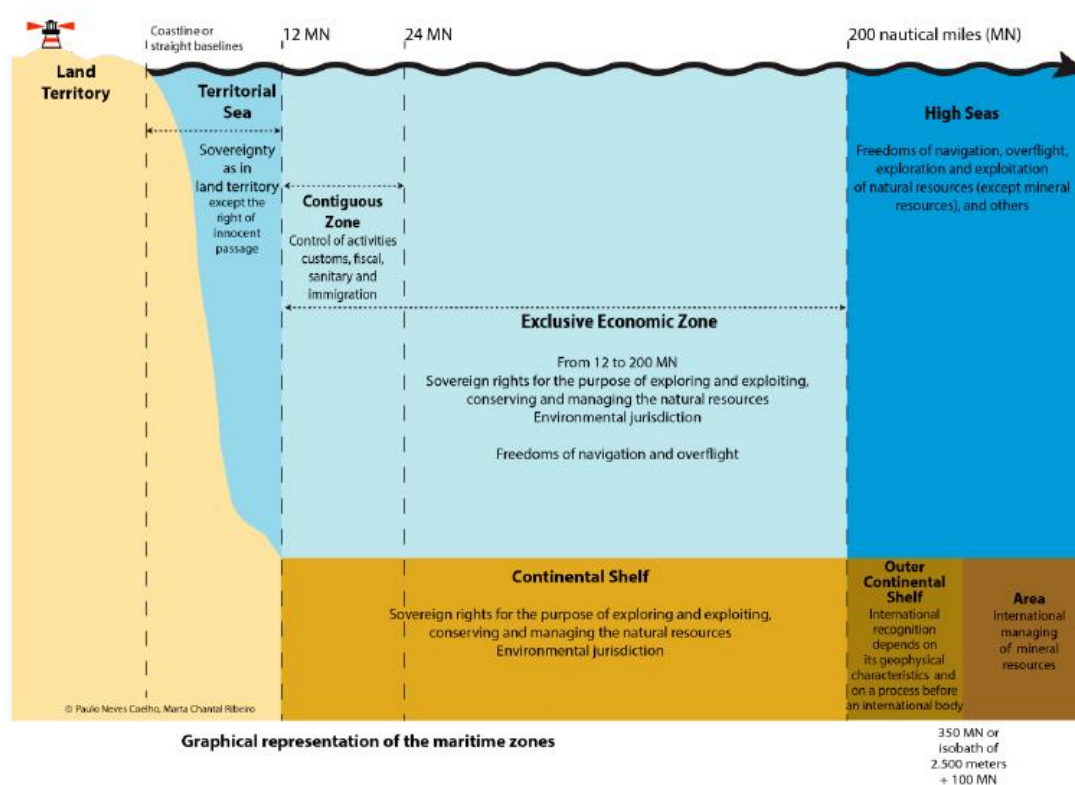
Coastline or straight baselines

12 MN

24 MN

200 nautical miles (MN)

Land Territory

Territorial Sea

Sovereignty as in land territory except the right of innocent passage

Contiguous Zone

Control of activities customs, fiscal, sanitary and immigration

High Seas

Freedoms of navigation, overflight, exploration and exploitation of natural resources (except mineral resources), and others

Exclusive Economic Zone

From 12 to 200 MN
Sovereign rights for the purpose of exploring and exploiting, conserving and managing the natural resources
Environmental jurisdiction

Freedoms of navigation and overflight

Continental Shelf

Sovereign rights for the purpose of exploring and exploiting, conserving and managing the natural resources
Environmental jurisdiction

Outer Continental Shelf

International recognition depends on its geophysical characteristics and on a process before an international body

Area

International managing of mineral resources

© Paulo Neves Coelho, Marta Chantal Ribeiro

Graphical representation of the maritime zones

350 MN or isobath of 2.500 meters + 100 MN